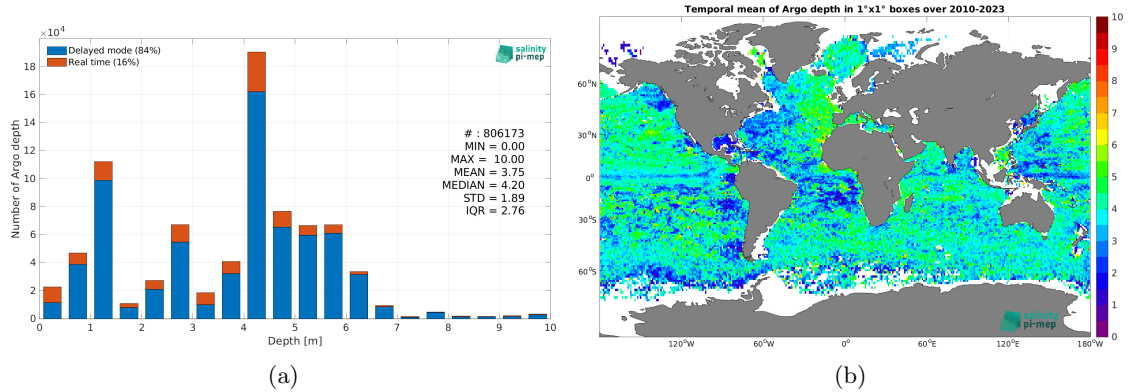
$\times10^4$

Delayed mode (84%)
Real time (16%)

salinity pi-mep

Number of Argo depth

18
16
14
12
10
8
6
4
2
0

# : 806173
MIN = 0.00
MAX = 10.00
MEAN = 3.75
MEDIAN = 4.20
STD = 1.89
IQR = 2.76

0 1 2 3 4 5 6 7 8 9 10

Depth [m]

(a)

Temporal mean of Argo depth in 1°x1° boxes over 2010-2023

60°N
30°N
0°
30°S
60°S

120°W 60°W 0° 60°E 120°E 180°W

salinity pi-mep

10
9
8
7
6
5
4
3
2
1
0

(b)